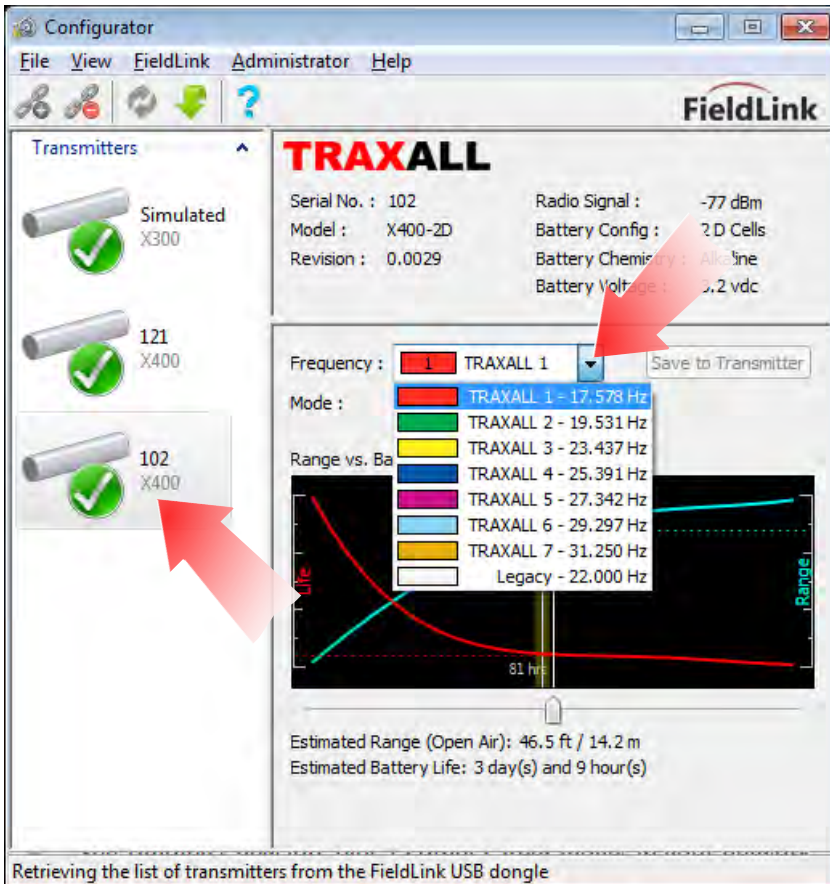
Configurator

File View FieldLink Administrator Help

FieldLink

Transmitters

Simulated
X300

121
X400

102
X400

TRAXALL

Serial No. : 102
Model : X400-2D
Revision : 0.0029

Radio Signal : -77 dBm
Battery Config : 2 D Cells
Battery Chemistry : Alkaline
Battery Voltage : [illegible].2 vdc

Frequency : 1 TRAXALL 1
Save to Transmitter

Mode :

Range vs. Ba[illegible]

TRAXALL 1 - 17.578 Hz
TRAXALL 2 - 19.531 Hz
TRAXALL 3 - 23.437 Hz
TRAXALL 4 - 25.391 Hz
TRAXALL 5 - 27.342 Hz
TRAXALL 6 - 29.297 Hz
TRAXALL 7 - 31.250 Hz
Legacy - 22.000 Hz

Life
Range
81 hrs

Estimated Range (Open Air): 46.5 ft / 14.2 m
Estimated Battery Life: 3 day(s) and 9 hour(s)

Retrieving the list of transmitters from the FieldLink USB dongle